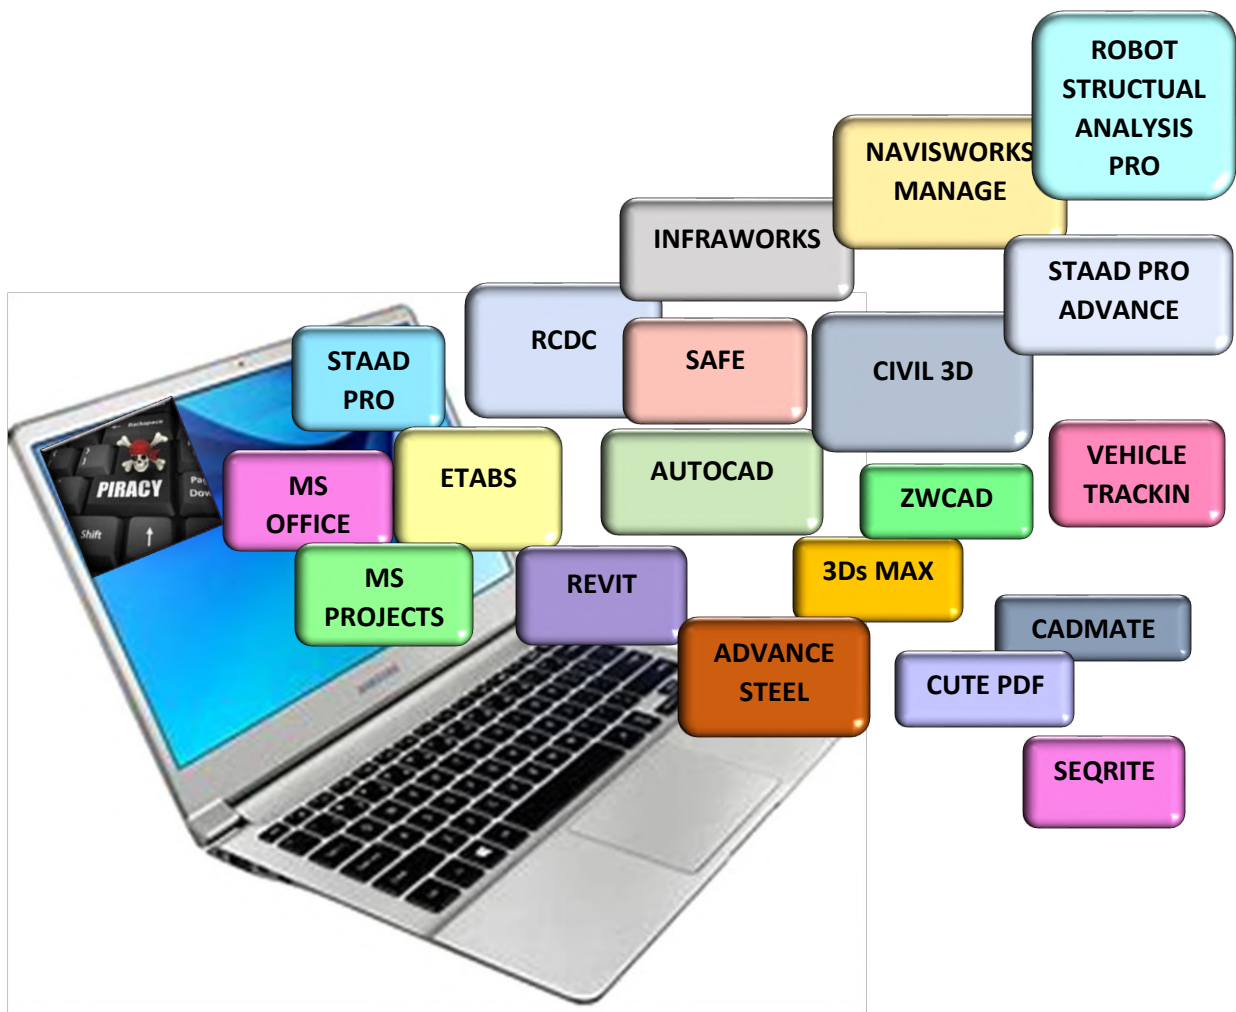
ROBOT STRUCTURAL ANALYSIS PRO

NAVISWORKS MANAGE

INFRAWORKS

STAAD PRO ADVANCE

RCDC

SAFE

CIVIL 3D

STAAD PRO

PIRACY

Shift

MS OFFICE

ETABS

AUTOCAD

ZWCAD

VEHICLE TRACKIN

3Ds MAX

MS PROJECTS

REVIT

CADMATE

ADVANCE STEEL

CUTE PDF

SEQRITE